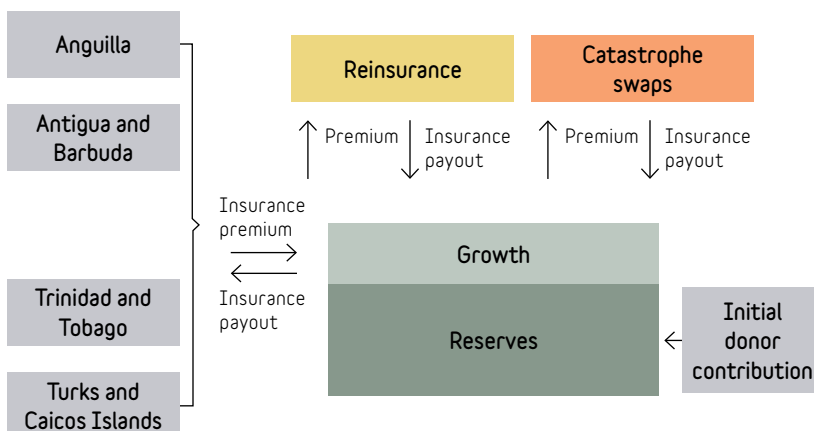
Anguilla

Antigua and Barbuda

Trinidad and Tobago

Turks and Caicos Islands

Reinsurance

Catastrophe swaps

Premium

Insurance payout

Premium

Insurance payout

Insurance premium

Insurance payout

Growth

Reserves

Initial donor contribution